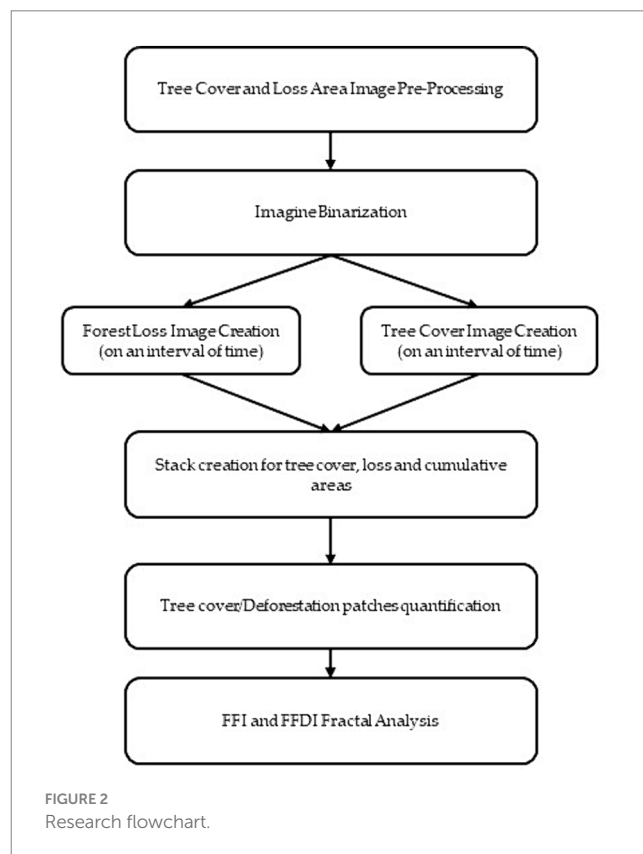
Tree Cover and Loss Area Image Pre-Processing

Imagine Binarization

Forest Loss Image Creation (on an interval of time)

Tree Cover Image Creation (on an interval of time)

Stack creation for tree cover, loss and cumulative areas

Tree cover/Deforestation patches quantification

FFI and FFDI Fractal Analysis

FIGURE 2
Research flowchart.